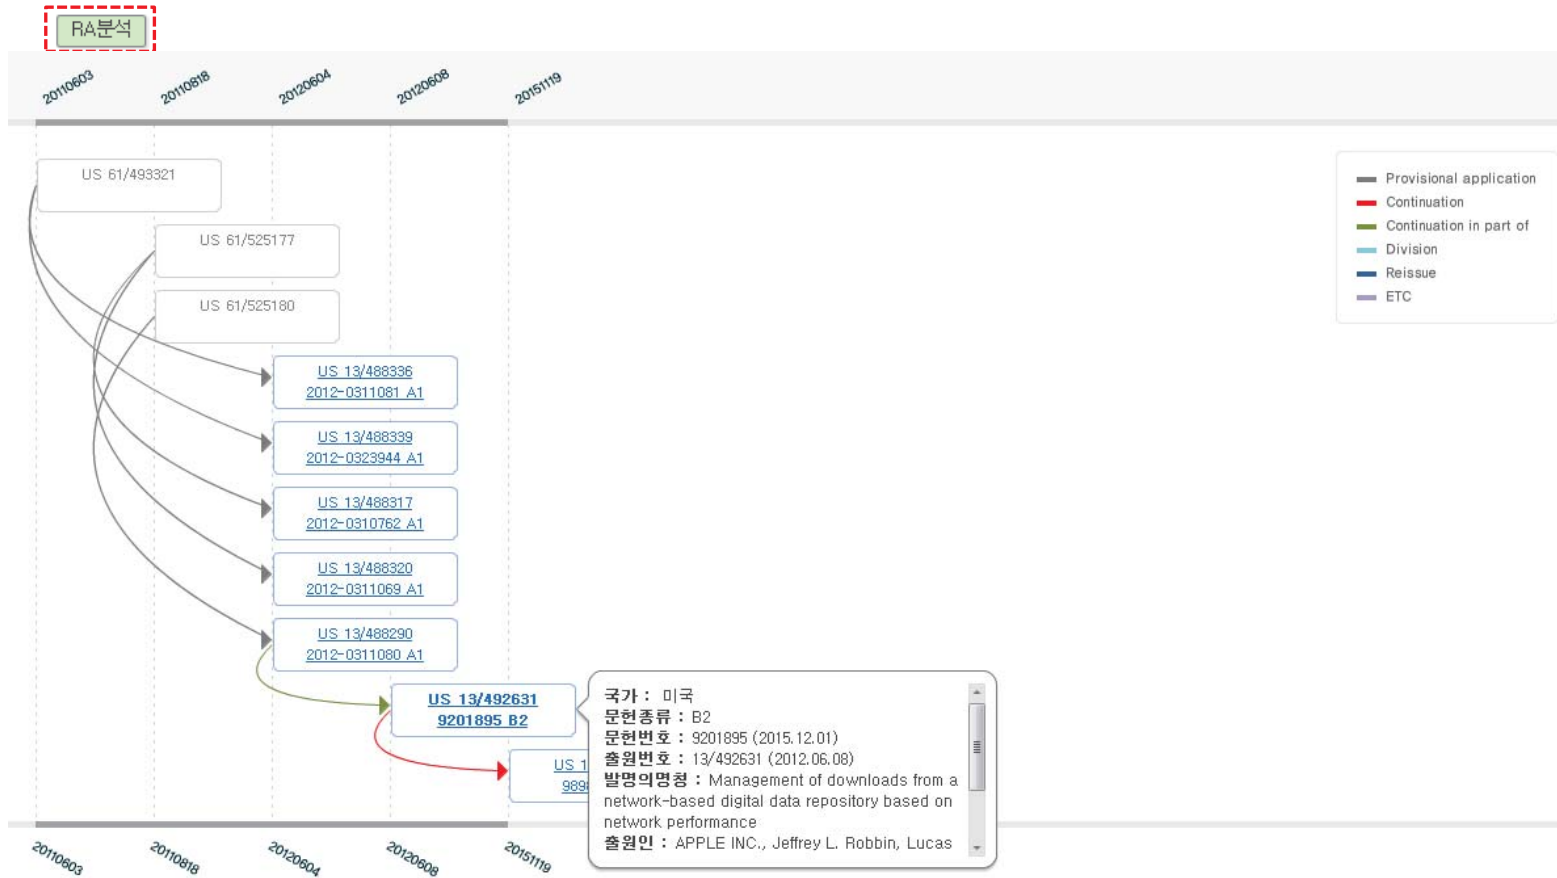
RA분석

20110603
20110818
20120604
20120608
20151119

US 61/493321

US 61/525177

US 61/525180

US 13/488336
2012-0311081 A1

US 13/488339
2012-0323944 A1

US 13/488317
2012-0310762 A1

US 13/488320
2012-0311069 A1

US 13/488290
2012-0311080 A1

US 13/492631
9201895 B2

US 1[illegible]
989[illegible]

Provisional application
Continuation
Continuation in part of
Division
Reissue
ETC

국가 : 미국
문헌종류 : B2
문헌번호 : 9201895 (2015.12.01)
출원번호 : 13/492631 (2012.06.08)
발명의명칭 : Management of downloads from a network-based digital data repository based on network performance
출원인 : APPLE INC., Jeffrey L. Robbin, Lucas

20110603
20110818
20120604
20120608
20151119